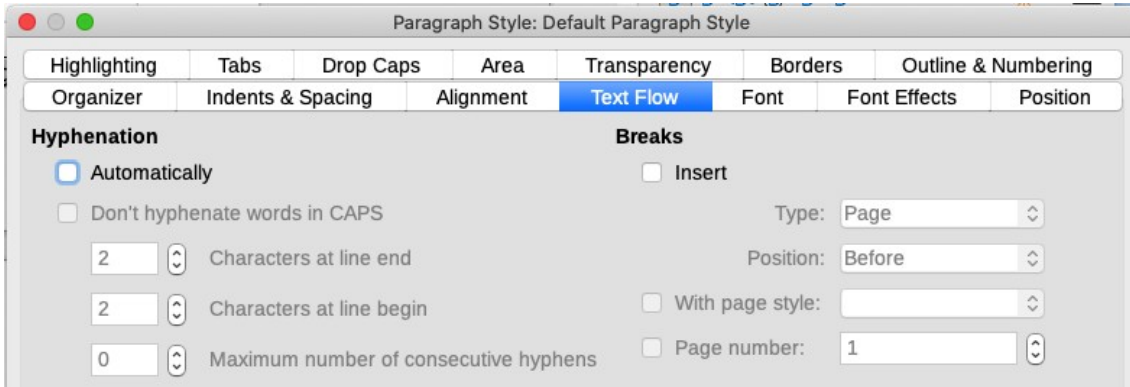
Paragraph Style: Default Paragraph Style

Highlighting | Tabs | Drop Caps | Area | Transparency | Borders | Outline & Numbering

Organizer | Indents & Spacing | Alignment | Text Flow | Font | Font Effects | Position

Hyphenation

Automatically

Don't hyphenate words in CAPS

2 Characters at line end

2 Characters at line begin

0 Maximum number of consecutive hyphens

Breaks

Insert

Type: Page

Position: Before

With page style:

Page number: 1